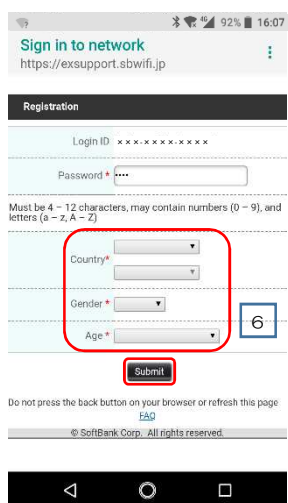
92% 16:07

Sign in to network
https://exsupport.sbwifi.jp

Registration

Login ID ×××-××××-××××

Password * ••••

Must be 4 – 12 characters, may contain numbers (0 – 9), and letters (a – z, A – Z)

Country*

Gender *

Age *

6

Submit

Do not press the back button on your browser or refresh this page

FAQ

© SoftBank Corp. All rights reserved.